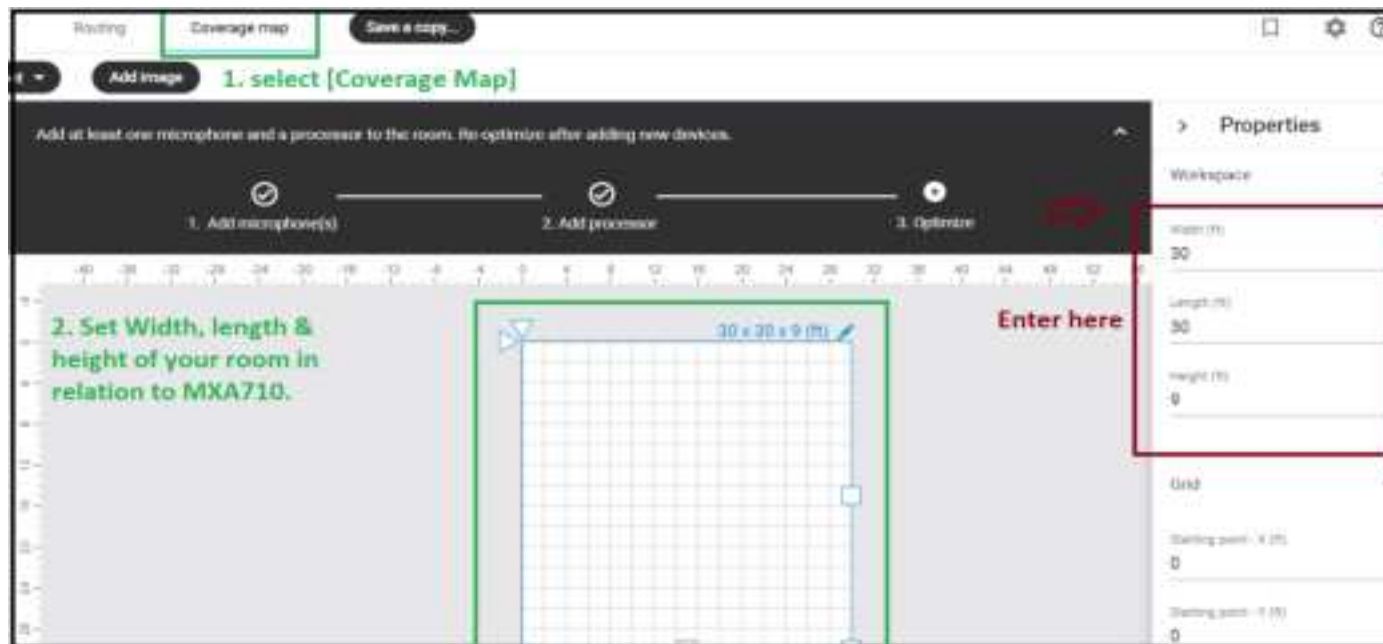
Routing Coverage map Save a copy...

Add image 1. select [Coverage Map]

Add at least one microphone and a processor to the room. Re-optimize after adding new devices.

1. Add microphone(s) 2. Add processor 3. Optimize

-40 -36 -32 -28 -24 -20 -16 -12 -8 -4 0 4 8 12 16 20 24 28 32 36 40 44 48 52

2. Set Width, length & height of your room in relation to MXA710.

30 x 30 x 9 (ft)

Enter here

Properties

Workspace

Width (ft)
30

Length (ft)
30

Height (ft)
9

Grid

Starting point - X (ft)
0

Starting point - Y (ft)
0